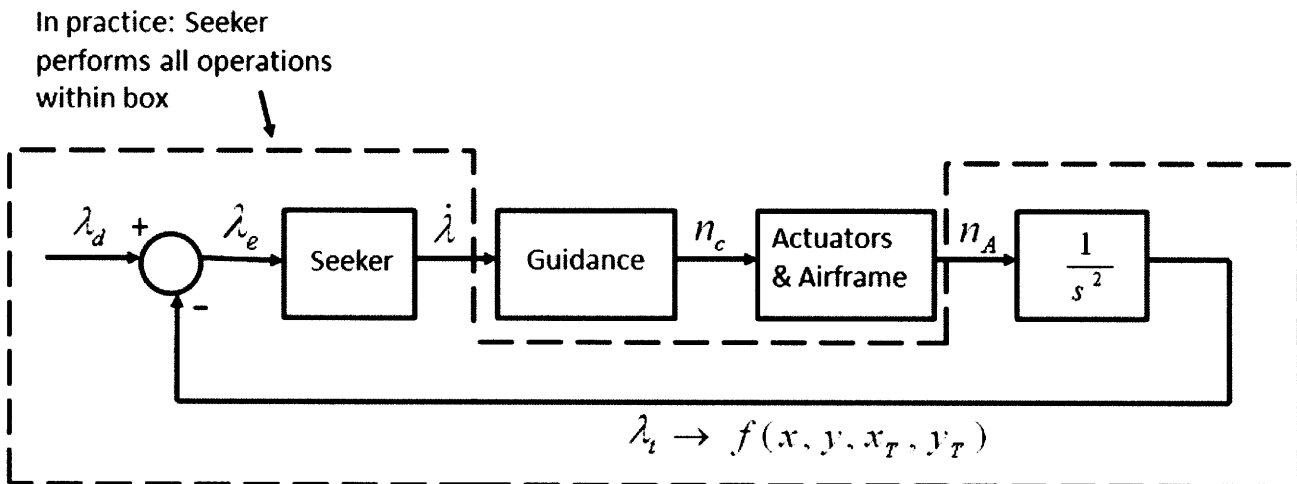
In practice: Seeker performs all operations within box

$\lambda_d$ + - $\lambda_e$ Seeker $\dot{\lambda}$ Guidance $n_c$ Actuators & Airframe $n_A$ $\frac{1}{s^2}$

$\lambda_t \rightarrow f(x, y, x_T, y_T)$